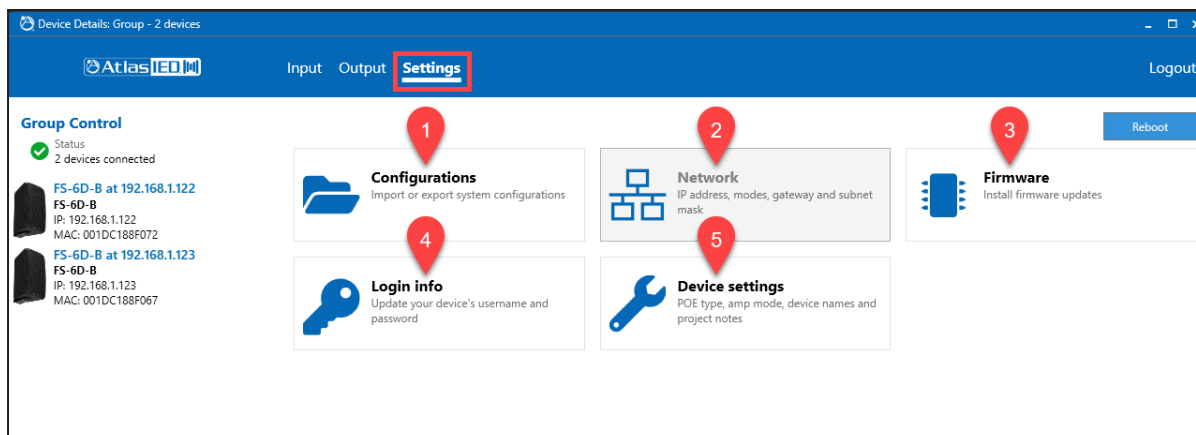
Device Details: Group - 2 devices

AtlasIED

Input Output Settings

Logout

Group Control

Status
2 devices connected

FS-6D-B at 192.168.1.122
FS-6D-B
IP: 192.168.1.122
MAC: 001DC188F072

FS-6D-B at 192.168.1.123
FS-6D-B
IP: 192.168.1.123
MAC: 001DC188F067

Reboot

1

Configurations
Import or export system configurations

2

Network
IP address, modes, gateway and subnet mask

3

Firmware
Install firmware updates

4

Login info
Update your device's username and password

5

Device settings
POE type, amp mode, device names and project notes